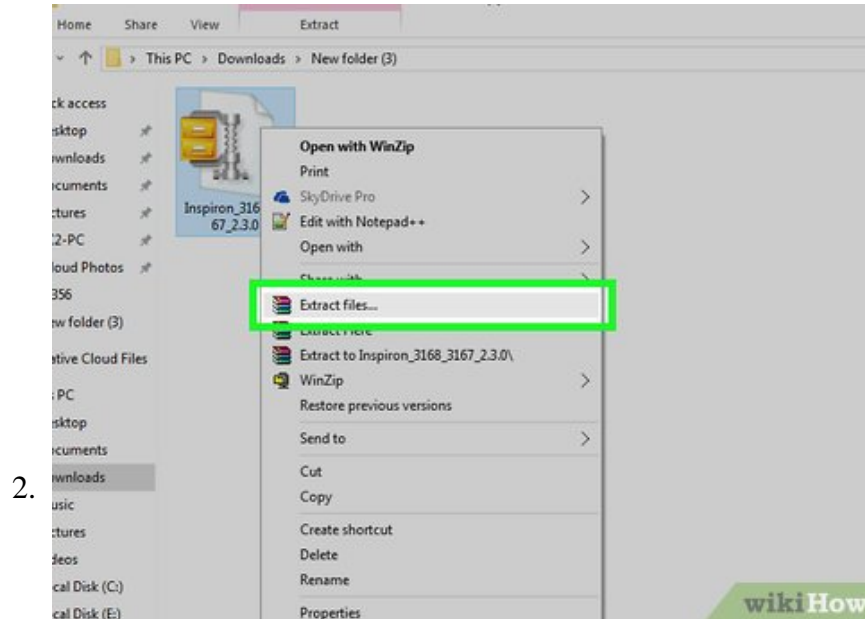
Home Share View Extract

This PC › Downloads › New folder (3)

ck access
sktop
wnloads
cuments
ctures
2-PC
loud Photos
356
w folder (3)
tive Cloud Files
PC
sktop
cuments
wnloads
sic
ctures
deos
cal Disk (C:)
cal Disk (E:)

Inspiron_316
67_2.3.0

Open with WinZip
Print
SkyDrive Pro
Edit with Notepad++
Open with
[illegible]
Extract files...
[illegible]
Extract to Inspiron_3168_3167_2.3.0\
WinZip
Restore previous versions
Send to
Cut
Copy
Create shortcut
Delete
Rename
Properties

2.

wikiHow